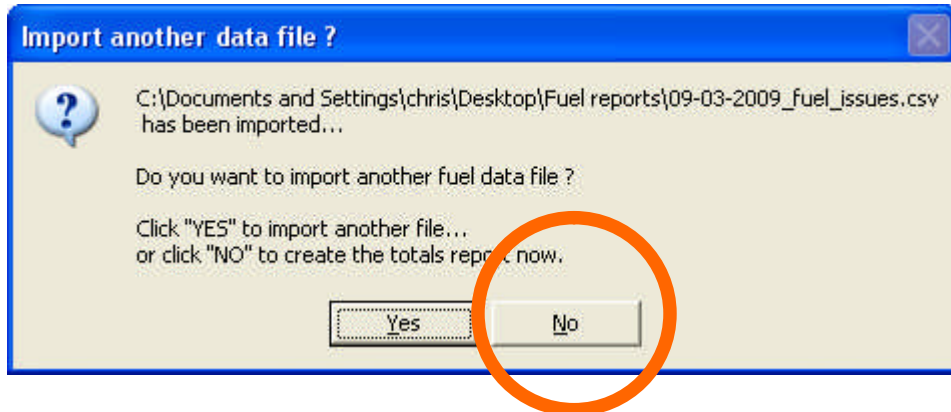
Import another data file ?

?

C:\Documents and Settings\chris\Desktop\Fuel reports\09-03-2009_fuel_issues.csv has been imported...

Do you want to import another fuel data file ?

Click "YES" to import another file...
or click "NO" to create the totals report now.

Yes

No